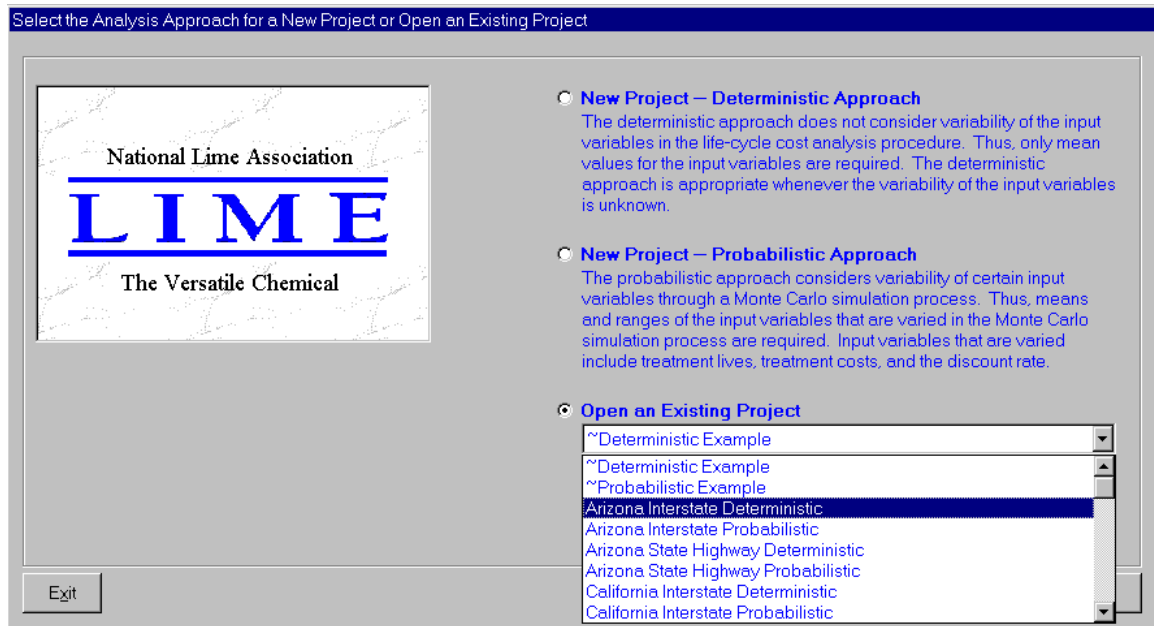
Select the Analysis Approach for a New Project or Open an Existing Project

National Lime Association

LIME

The Versatile Chemical

New Project – Deterministic Approach
The deterministic approach does not consider variability of the input variables in the life-cycle cost analysis procedure. Thus, only mean values for the input variables are required. The deterministic approach is appropriate whenever the variability of the input variables is unknown.

New Project – Probabilistic Approach
The probabilistic approach considers variability of certain input variables through a Monte Carlo simulation process. Thus, means and ranges of the input variables that are varied in the Monte Carlo simulation process are required. Input variables that are varied include treatment lives, treatment costs, and the discount rate.

Open an Existing Project
~Deterministic Example

~Deterministic Example
~Probabilistic Example
Arizona Interstate Deterministic
Arizona Interstate Probabilistic
Arizona State Highway Deterministic
Arizona State Highway Probabilistic
California Interstate Deterministic
California Interstate Probabilistic

Exit